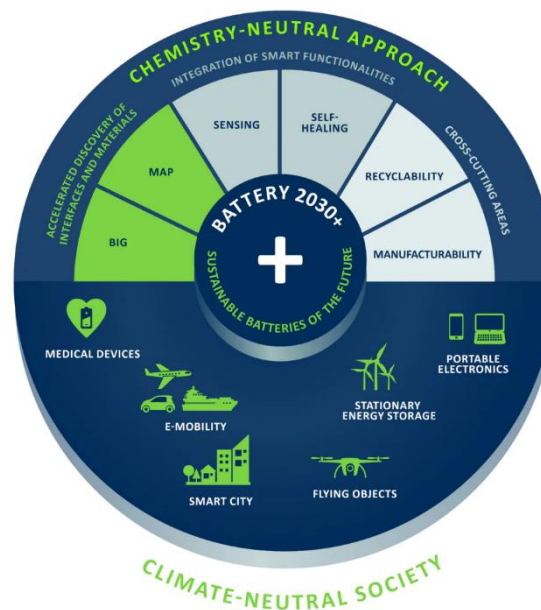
CHEMISTRY-NEUTRAL APPROACH

INTEGRATION OF SMART FUNCTIONALITIES

ACCELERATED DISCOVERY OF INTERFACES AND MATERIALS

CROSS-CUTTING AREAS

SENSING

SELF-HEALING

MAP

RECYCLABILITY

BIG

MANUFACTURABILITY

BATTERY 2030+

SUSTAINABLE BATTERIES OF THE FUTURE

MEDICAL DEVICES

PORTABLE ELECTRONICS

E-MOBILITY

STATIONARY ENERGY STORAGE

SMART CITY

FLYING OBJECTS

CLIMATE-NEUTRAL SOCIETY